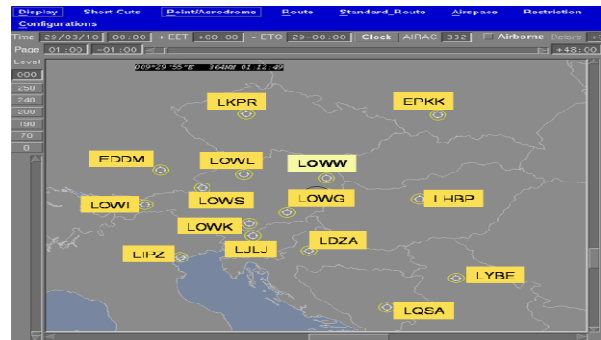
Display Short Cuts Point/Aerodrome Route Standard_Route Airspace Restriction
Configurations
Time 29/03/10 00:00 + EET +00:00 - ETO 29-00:00 Clock AIRAC 332 Airborne Delete
Page 01:00 -01:00 +48:00
Level
000
250
240
200
190
70
0
009°29'55"E 364NM 01 12 49
LKPR
EPKK
EDDM
LOWL
LOWW
LOWS
LOWI
LOWG
LHBP
LOWK
LDZA
LIPZ
LJLJ
LYBE
LQSA